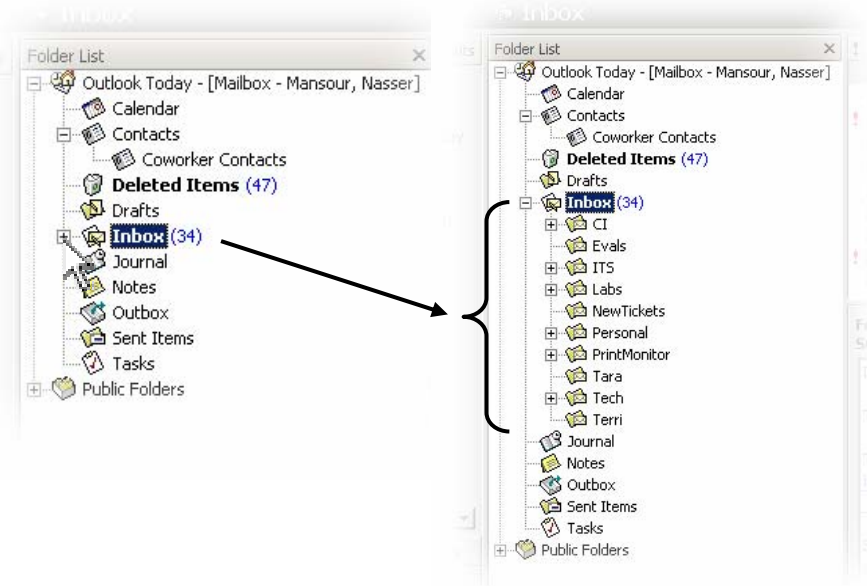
Inbox

Folder List

Outlook Today - [Mailbox - Mansour, Nasser]

Calendar

Contacts

Coworker Contacts

Deleted Items (47)

Drafts

Inbox (34)

Journal

Notes

Outbox

Sent Items

Tasks

Public Folders

Inbox

Folder List

Outlook Today - [Mailbox - Mansour, Nasser]

Calendar

Contacts

Coworker Contacts

Deleted Items (47)

Drafts

Inbox (34)

CI

Evals

ITS

Labs

NewTickets

Personal

PrintMonitor

Tara

Tech

Terri

Journal

Notes

Outbox

Sent Items

Tasks

Public Folders